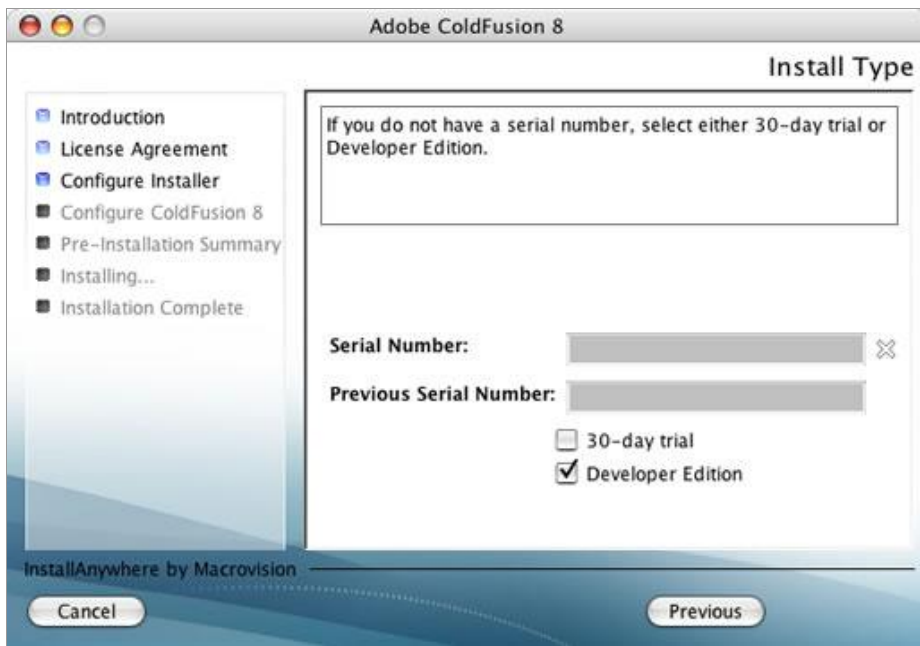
Adobe ColdFusion 8

Install Type

Introduction
License Agreement
Configure Installer
Configure ColdFusion 8
Pre-Installation Summary
Installing...
Installation Complete

If you do not have a serial number, select either 30-day trial or Developer Edition.

Serial Number:

Previous Serial Number:

30-day trial
Developer Edition

InstallAnywhere by Macrovision

Cancel

Previous